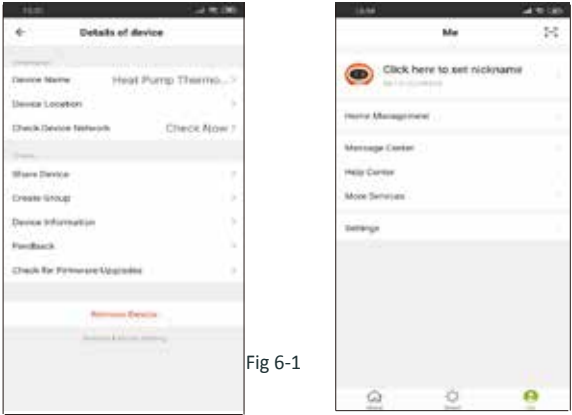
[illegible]

Details of device

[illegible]

Device Name Heat Pump Thermo...

Device Location

Check Device Network Check Now

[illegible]

Share Device

Create Group

Device Information

Feedback

Check for Firmware Upgrades

Remove Device

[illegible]

Fig 6-1

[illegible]

Me

Click here to set nickname

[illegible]

Home Management

Message Center

Help Center

More Services

Settings

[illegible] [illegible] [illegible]